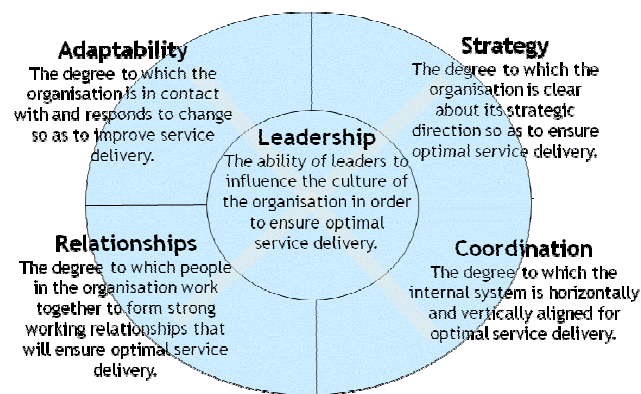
Adaptability
The degree to which the organisation is in contact with and responds to change so as to improve service delivery.

Strategy
The degree to which the organisation is clear about its strategic direction so as to ensure optimal service delivery.

Leadership
The ability of leaders to influence the culture of the organisation in order to ensure optimal service delivery.

Relationships
The degree to which people in the organisation work together to form strong working relationships that will ensure optimal service delivery.

Coordination
The degree to which the internal system is horizontally and vertically aligned for optimal service delivery.